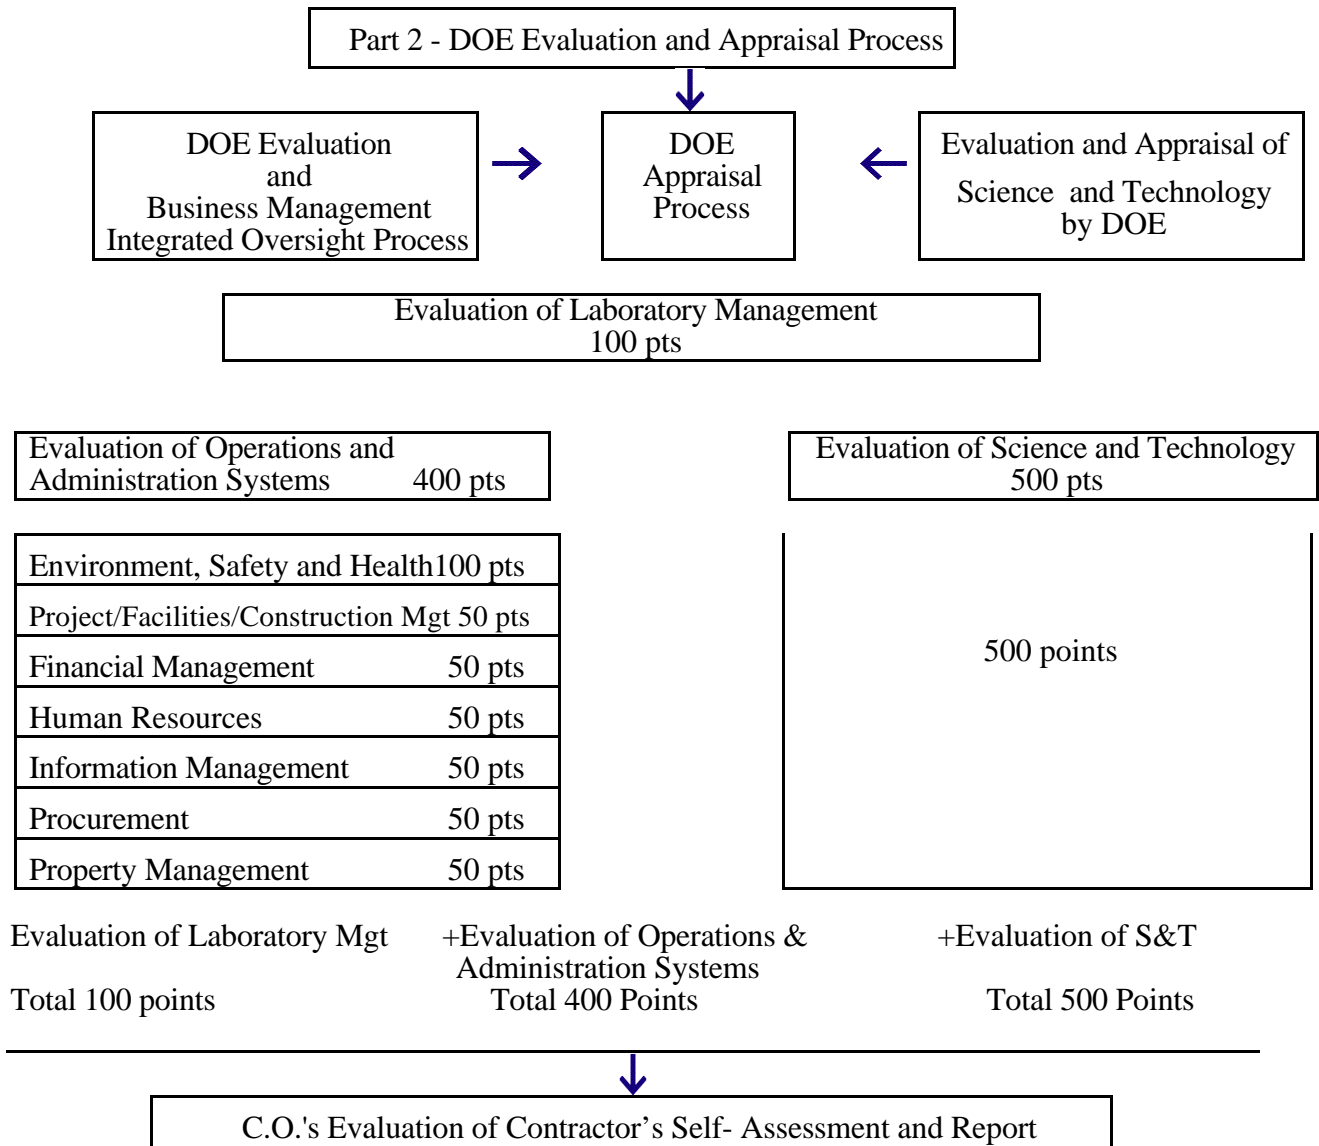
Part 2 - DOE Evaluation and Appraisal Process

DOE Evaluation and Business Management Integrated Oversight Process

DOE Appraisal Process

Evaluation and Appraisal of Science and Technology by DOE

Evaluation of Laboratory Management 100 pts

Evaluation of Operations and Administration Systems 400 pts

Evaluation of Science and Technology 500 pts

| | |
|---|---|
| Environment, Safety and Health | 100 pts |
| Project/Facilities/Construction Mgt | 50 pts |
| Financial Management | 50 pts |
| Human Resources | 50 pts |
| Information Management | 50 pts |
| Procurement | 50 pts |
| Property Management | 50 pts |

500 points

Evaluation of Laboratory Mgt
Total 100 points

+Evaluation of Operations & Administration Systems
Total 400 Points

+Evaluation of S&T
Total 500 Points

C.O.'s Evaluation of Contractor's Self- Assessment and Report